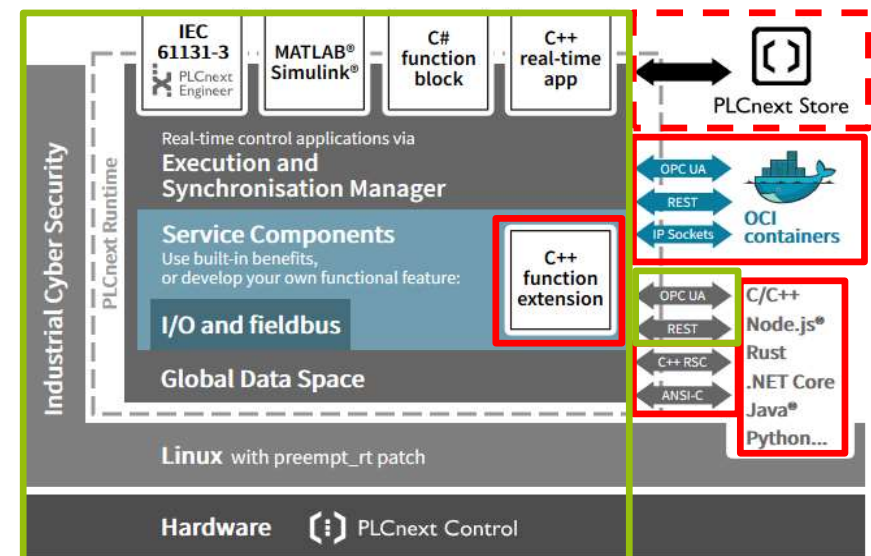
IEC 61131-3
PLCnext Engineer

MATLAB® Simulink®

C# function block

C++ real-time app

PLCnext Store

Industrial Cyber Security

PLCnext Runtime

Real-time control applications via
Execution and Synchronisation Manager

Service Components
Use built-in benefits, or develop your own functional feature:

C++ function extension

I/O and fieldbus

Global Data Space

OPC UA
REST
IP Sockets

OCI containers

OPC UA
REST
C++ RSC
ANSI-C

C/C++
Node.js®
Rust
.NET Core
Java®
Python...

Linux with preempt_rt patch

Hardware PLCnext Control